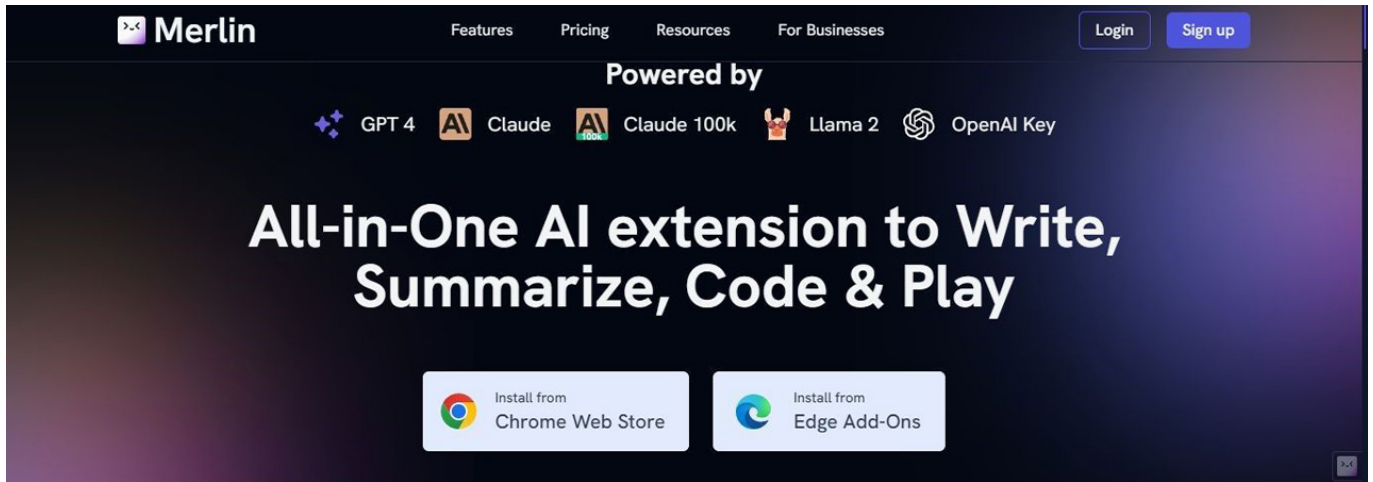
Merlin

Features Pricing Resources For Businesses

Login Sign up

Powered by

GPT 4 Claude 100k Claude 100k Llama 2 OpenAI Key

All-in-One AI extension to Write, Summarize, Code & Play

Install from
Chrome Web Store

Install from
Edge Add-Ons